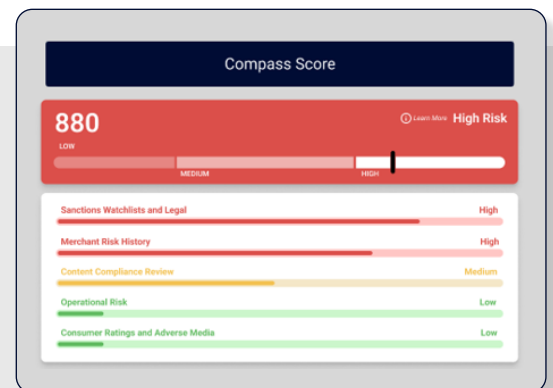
Compass Score

880

Learn More High Risk

LOW

MEDIUM

HIGH

Sanctions Watchlists and Legal High

Merchant Risk History High

Content Compliance Review Medium

Operational Risk Low

Consumer Ratings and Adverse Media Low